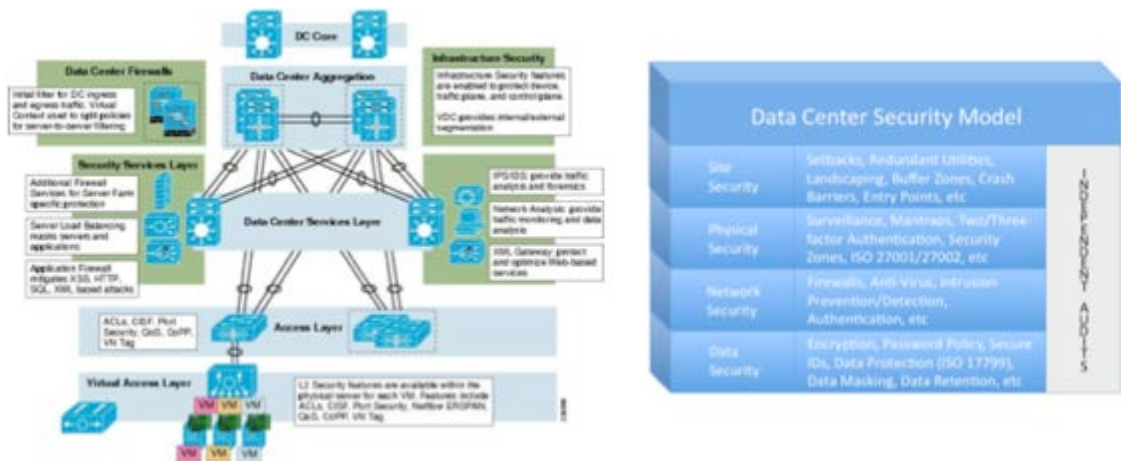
DC Core

Data Center Firewalls

Initial filter for DC ingress and egress traffic. Virtual Context used to split policies for server-to-server filtering

Data Center Aggregation

Infrastructure Security

Infrastructure Security features are enabled to protect device, traffic plane, and control plane.

VDC provides internal/external segmentation

Security Services Layer

Additional Firewall Services for Server Farm specific protection

Server Load Balancing masks servers and applications

Application Firewall mitigates XSS, HTTP, SQL, XML based attacks

Data Center Services Layer

IPS/IDS: provide traffic analysis and forensics

Network Analysis: provide traffic monitoring and data analysis

XML Gateway: protect and optimize Web-based services

ACLs, CISF, Port Security, QoS, CoPP, VN Tag

Access Layer

Virtual Access Layer

L2 Security features are available within the physical server for each VM. Features include ACLs, CISF, Port Security, Netflow ERSPAN, QoS, CoPP, VN Tag

VM VM VM
VM VM VM

Data Center Security Model

| Site Security | Setbacks, Redundant Utilities, Landscaping, Buffer Zones, Crash Barriers, Entry Points, etc |
|---|---|
| Physical Security | Surveillance, Mantraps, Two/Three-factor Authentication, Security Zones, ISO 27001/27002, etc |
| Network Security | Firewalls, Anti-Virus, Intrusion Prevention/Detection, Authentication, etc |
| Data Security | Encryption, Password Policy, Secure IDs, Data Protection (ISO 17799), Data Masking, Data Retention, etc |

INDEPENDENT AUDITS